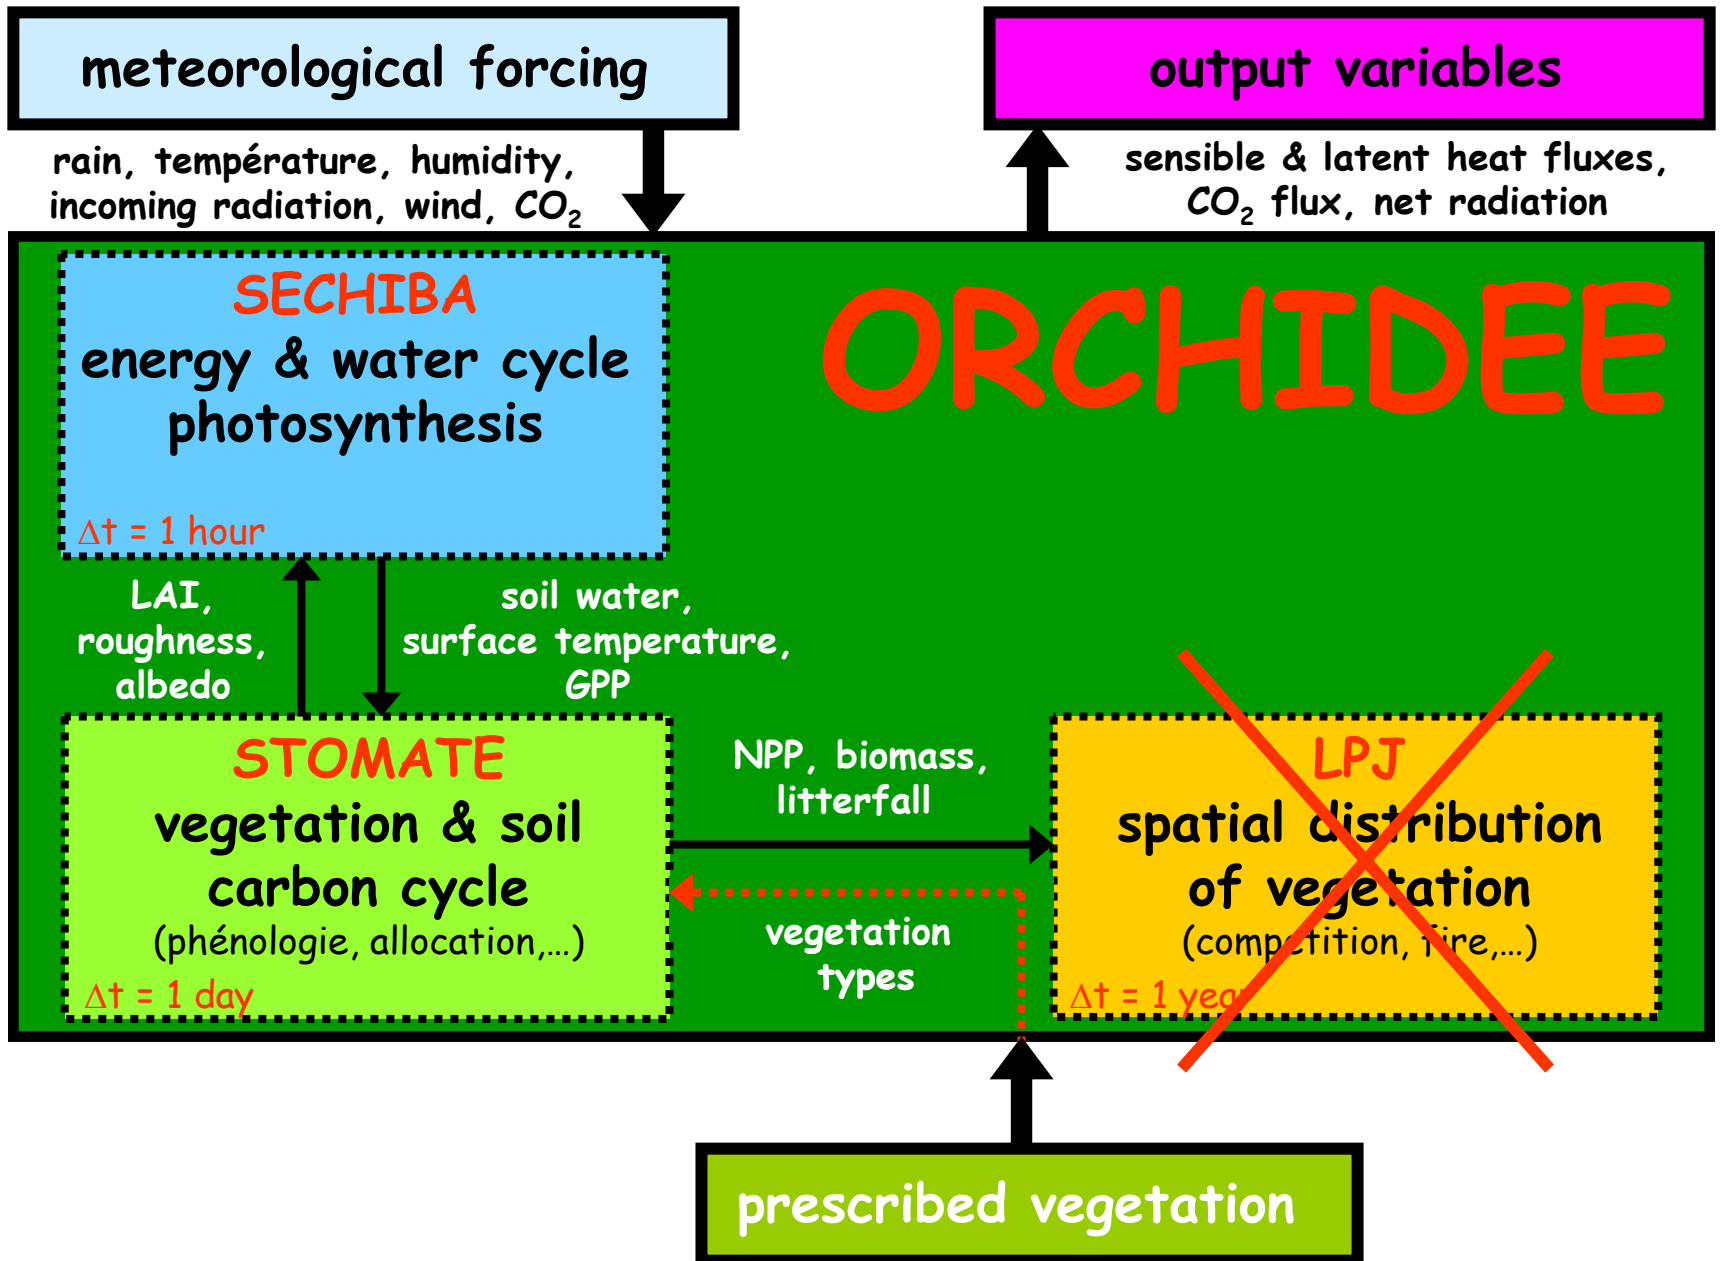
meteorological forcing

rain, température, humidity, incoming radiation, wind, $CO_2$

output variables

sensible & latent heat fluxes, $CO_2$ flux, net radiation

SECHIBA
energy & water cycle
photosynthesis
$\Delta t$ = 1 hour

ORCHIDEE

LAI, roughness, albedo

soil water, surface temperature, GPP

STOMATE
vegetation & soil carbon cycle
(phénologie, allocation,...)
$\Delta t$ = 1 day

NPP, biomass, litterfall

vegetation types

LPJ
spatial distribution of vegetation
(competition, fire,...)
$\Delta t$ = 1 year

prescribed vegetation